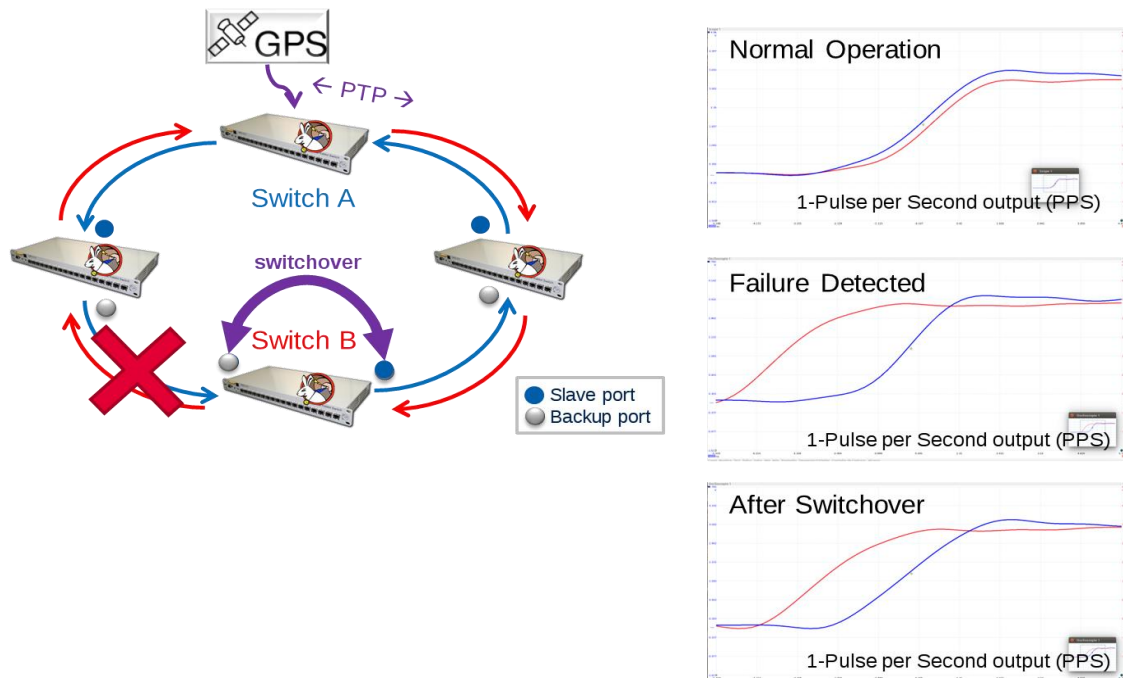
GPS

← PTP →

Switch A

switchover

Switch B

Slave port
Backup port

Normal Operation

1-Pulse per Second output (PPS)

Failure Detected

1-Pulse per Second output (PPS)

After Switchover

1-Pulse per Second output (PPS)